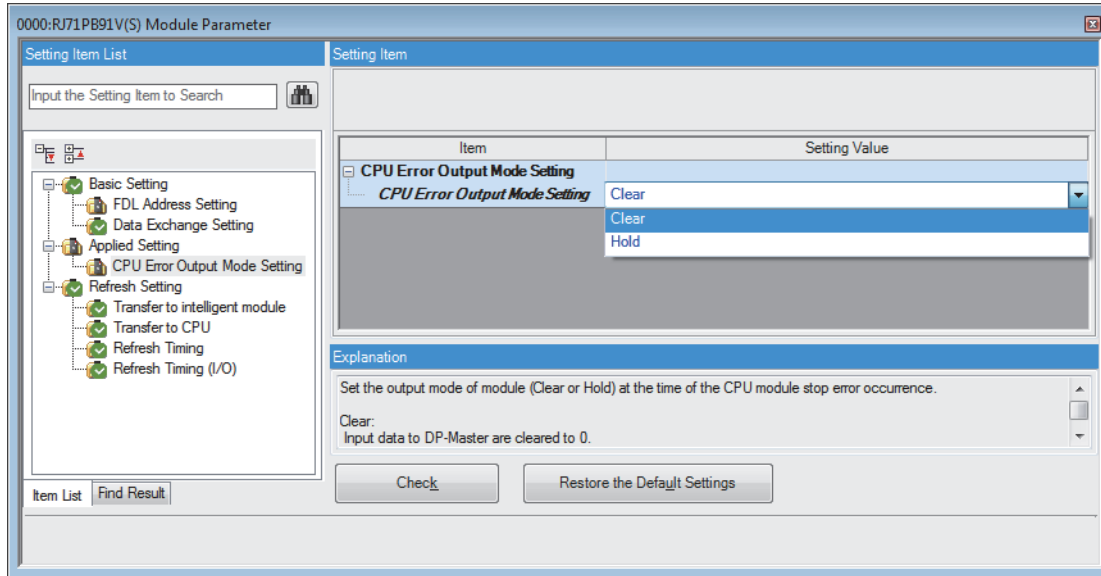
0000:RJ71PB91V(S) Module Parameter

Setting Item List

Input the Setting Item to Search

Basic Setting
FDL Address Setting
Data Exchange Setting
Applied Setting
CPU Error Output Mode Setting
Refresh Setting
Transfer to intelligent module
Transfer to CPU
Refresh Timing
Refresh Timing (I/O)

Item List | Find Result

Setting Item

| Item | Setting Value |
|---|---|
| CPU Error Output Mode Setting | |
| CPU Error Output Mode Setting | Clear |

Clear
Hold

Explanation

Set the output mode of module (Clear or Hold) at the time of the CPU module stop error occurrence.

Clear:
Input data to DP-Master are cleared to 0.

Check

Restore the Default Settings